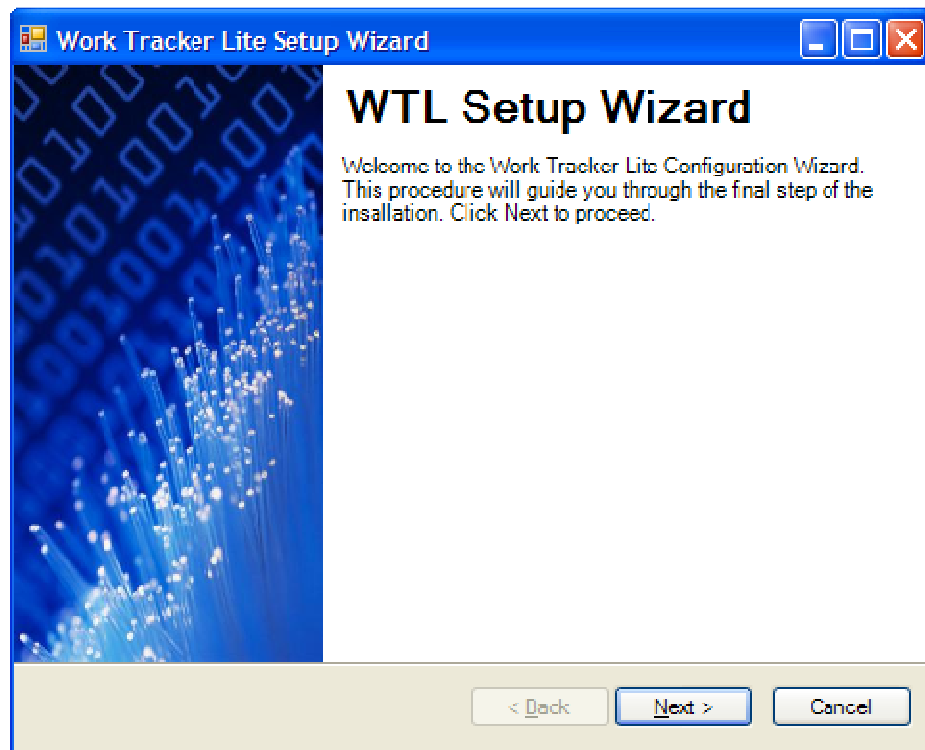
Work Tracker Lite Setup Wizard

WTL Setup Wizard

Welcome to the Work Tracker Lite Configuration Wizard. This procedure will guide you through the final step of the insallation. Click Next to proceed.

< Back

Next >

Cancel